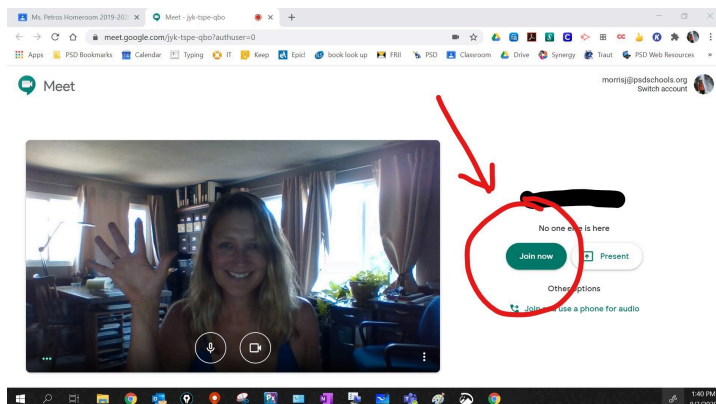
Ms. Petros Homeroom 2019-202 ×
Meet - jyk-tspe-qbo ×
+

meet.google.com/jyk-tspe-qbo?authuser=0

Apps PSD Bookmarks Calendar Typing IT Keep Epic! book look up FRII PSD Classroom Drive Synergy Traut PSD Web Resources »

Meet

morrisj@psdschools.org
Switch account

No one e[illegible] is here

Join now

Present

Other options

Join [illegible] use a phone for audio

1:40 PM